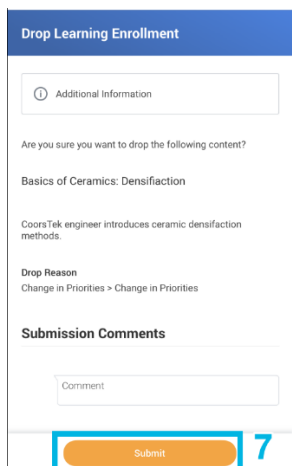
Drop Learning Enrollment

ⓘ Additional Information

Are you sure you want to drop the following content?

Basics of Ceramics: Densifiaction

CoorsTek engineer introduces ceramic densifaction methods.

Drop Reason
Change in Priorities > Change in Priorities

Submission Comments

Comment

Submit

7